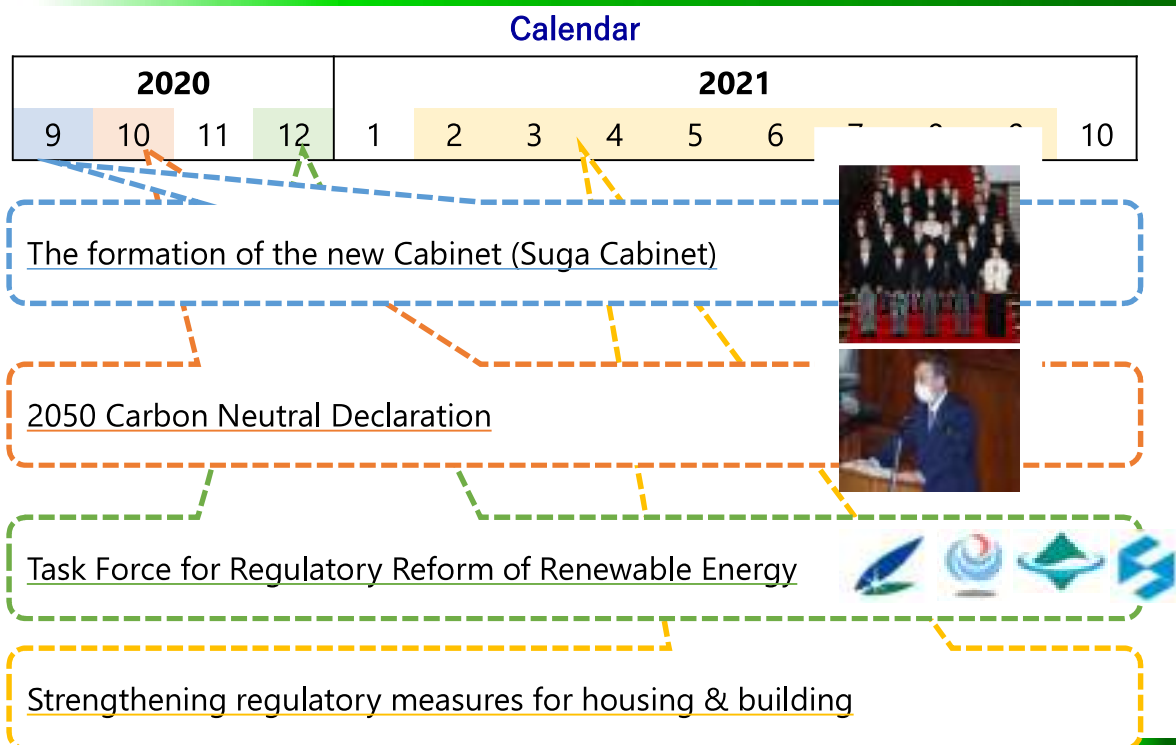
Calendar

| 2020 | | | | 2021 | | | | | | | | | |
|---|---|---|---|---|---|---|---|---|---|---|---|---|---|
| 9 | 10 | 11 | 12 | 1 | 2 | 3 | 4 | 5 | 6 | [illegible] | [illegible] | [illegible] | 10 |

The formation of the new Cabinet (Suga Cabinet)

2050 Carbon Neutral Declaration

Task Force for Regulatory Reform of Renewable Energy

Strengthening regulatory measures for housing & building